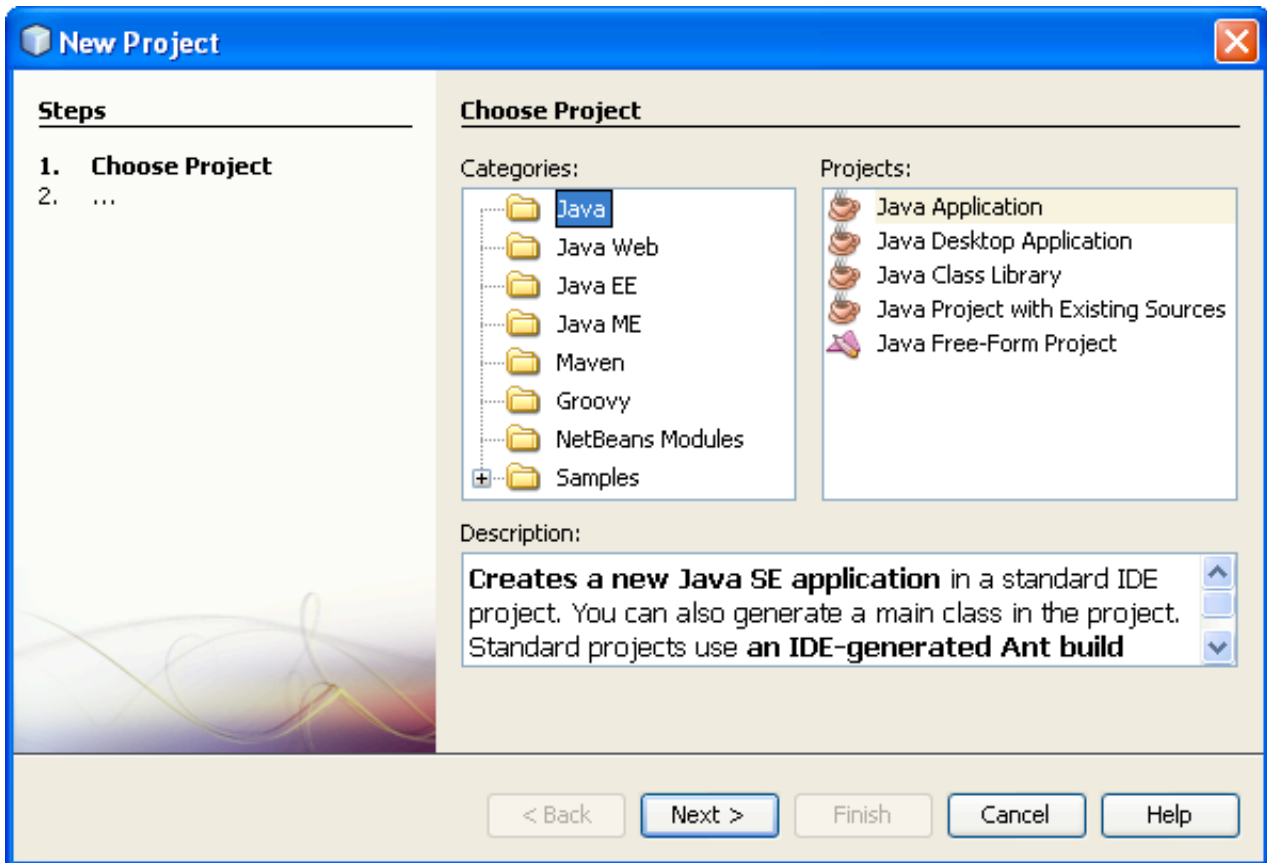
New Project

Steps

1. Choose Project
2. ...

Choose Project

Categories:

Java
Java Web
Java EE
Java ME
Maven
Groovy
NetBeans Modules
Samples

Projects:

Java Application
Java Desktop Application
Java Class Library
Java Project with Existing Sources
Java Free-Form Project

Description:

**Creates a new Java SE application** in a standard IDE project. You can also generate a main class in the project. Standard projects use **an IDE-generated Ant build**

< Back | Next > | Finish | Cancel | Help